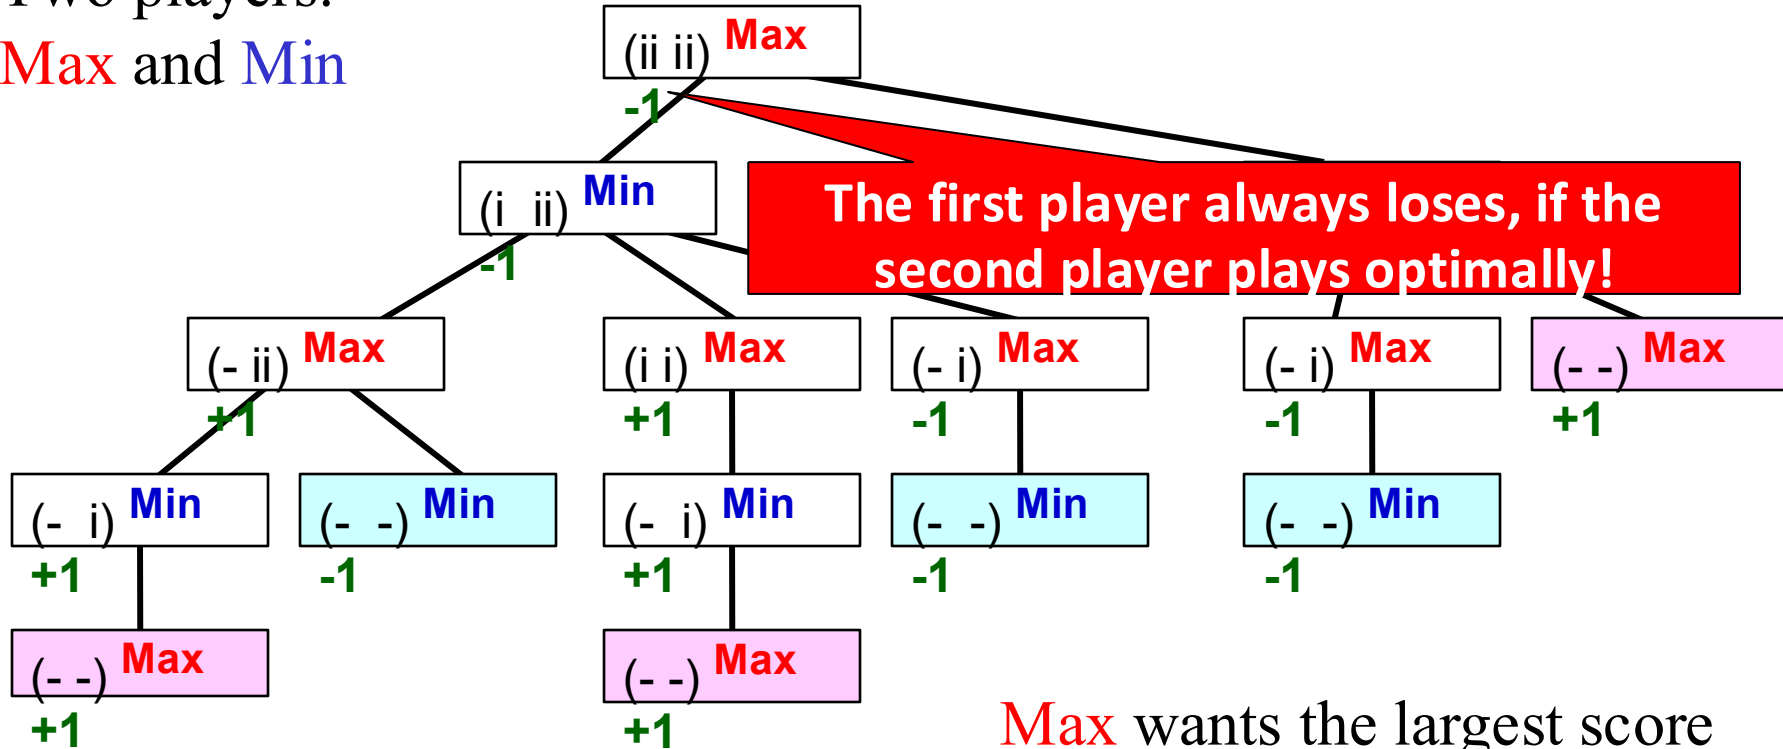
Two players:
Max and Min

(ii ii) Max
-1

(i ii) Min
-1

The first player always loses, if the second player plays optimally!

(- ii) Max
+1

(i i) Max
+1

(- i) Max
-1

(- i) Max
-1

(- -) Max
+1

(- i) Min
+1

(- -) Min
-1

(- i) Min
+1

(- -) Min
-1

(- -) Min
-1

(- -) Max
+1

(- -) Max
+1

Max wants the largest score